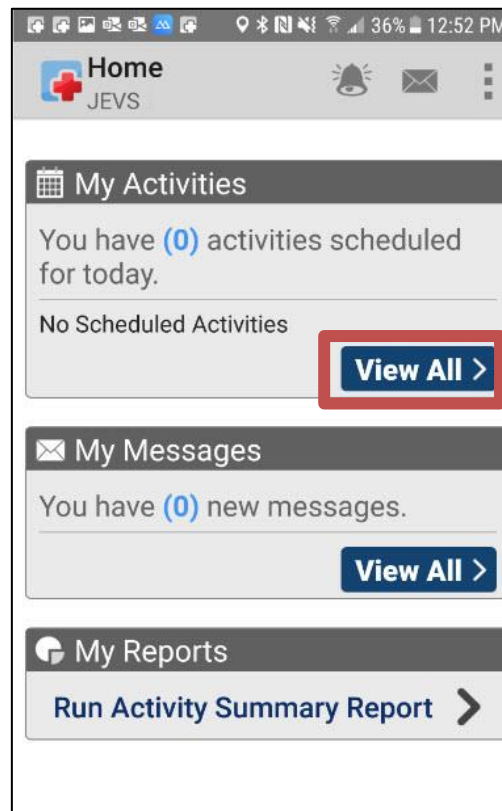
36% 12:52 PM

Home
JEVS

My Activities

You have (0) activities scheduled for today.

No Scheduled Activities

View All >

My Messages

You have (0) new messages.

View All >

My Reports

Run Activity Summary Report >